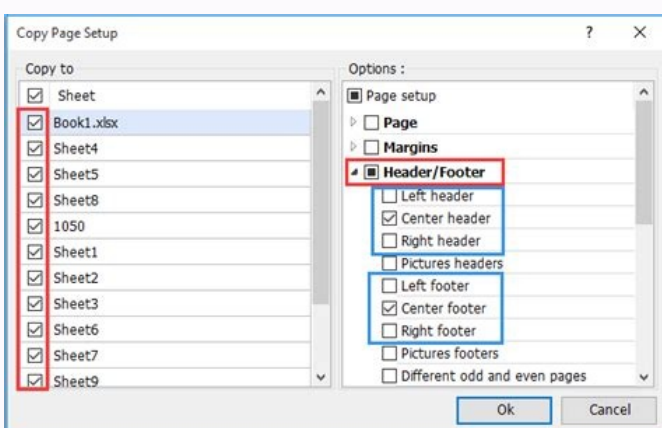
Copy Page Setup
?
X

Copy to
Sheet
Book1.xlsx
Sheet4
Sheet5
Sheet8
1050
Sheet1
Sheet2
Sheet3
Sheet6
Sheet7
Sheet9

Options :
Page setup
Page
Margins
Header/Footer
Left header
Center header
Right header
Pictures headers
Left footer
Center footer
Right footer
Pictures footers
Different odd and even pages

Ok
Cancel